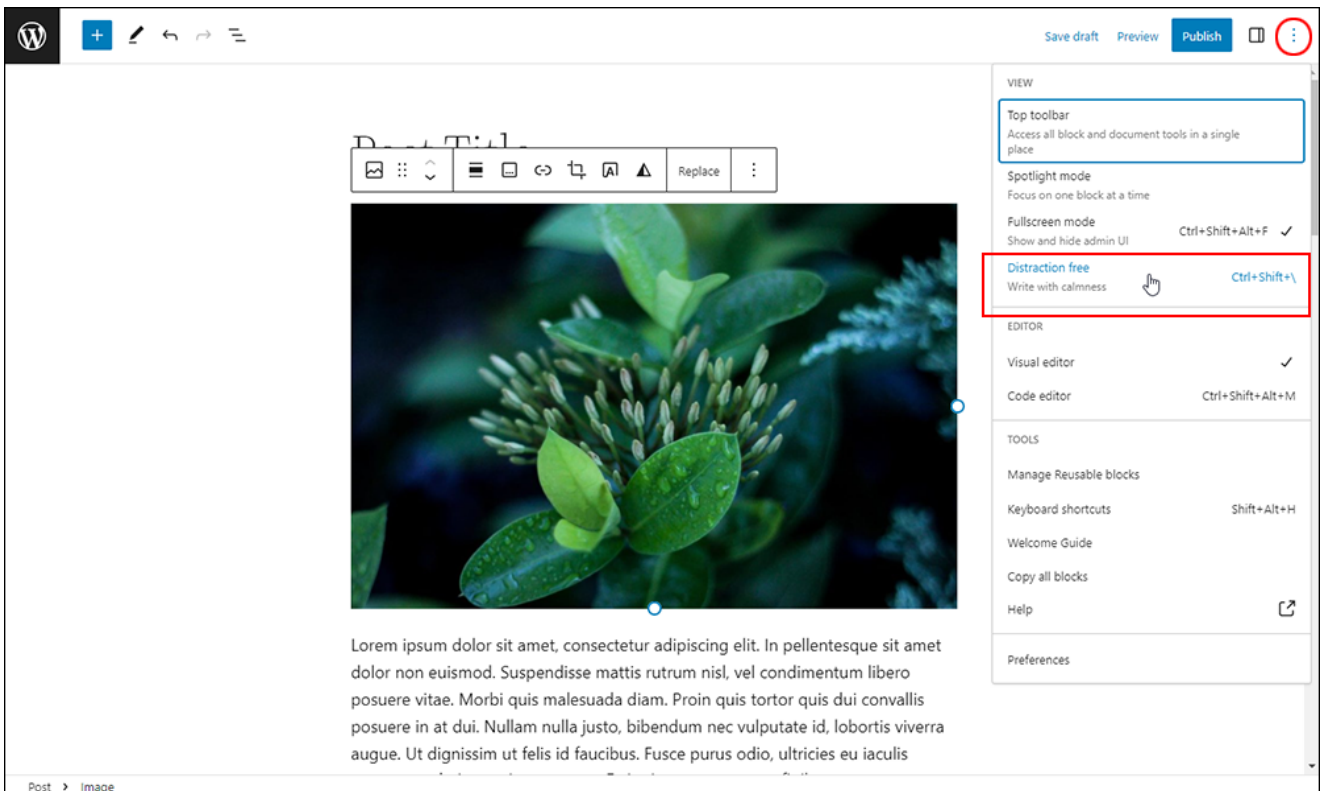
Save draft Preview Publish

Post Title

Replace

VIEW

Top toolbar
Access all block and document tools in a single place

Spotlight mode
Focus on one block at a time

Fullscreen mode
Show and hide admin UI
Ctrl+Shift+Alt+F ✓

Distraction free
Write with calmness
Ctrl+Shift+\

EDITOR

Visual editor ✓

Code editor Ctrl+Shift+Alt+M

TOOLS

Manage Reusable blocks

Keyboard shortcuts Shift+Alt+H

Welcome Guide

Copy all blocks

Help

Preferences

Lorem ipsum dolor sit amet, consectetur adipiscing elit. In pellentesque sit amet dolor non euismod. Suspendisse mattis rutrum nisl, vel condimentum libero posuere vitae. Morbi quis malesuada diam. Proin quis tortor quis dui convallis posuere in at dui. Nullam nulla justo, bibendum nec vulputate id, lobortis viverra augue. Ut dignissim ut felis id faucibus. Fusce purus odio, ultricies eu iaculis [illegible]

Post › Image